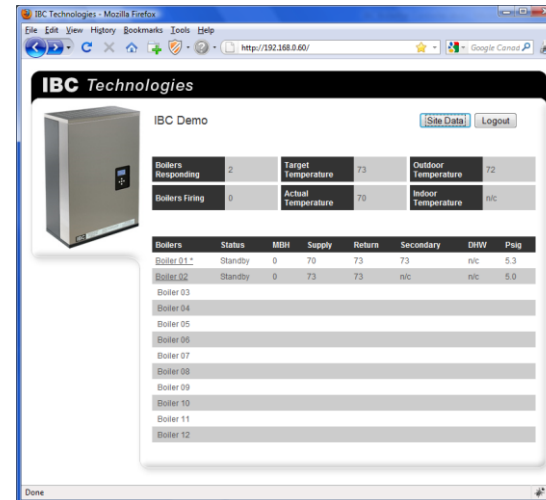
IBC Technologies - Mozilla Firefox

File Edit View History Bookmarks Tools Help

http://192.168.0.60/

Google Canad

IBC Technologies

IBC Demo

Site Data Logout

| Boilers Responding | 2 | Target Temperature | 73 | Outdoor Temperature | 72 |
|---|---|---|---|---|---|
| Boilers Firing | 0 | Actual Temperature | 70 | Indoor Temperature | n/c |

| Boilers | Status | MBH | Supply | Return | Secondary | DHW | Psig |
|---|---|---|---|---|---|---|---|
| Boiler 01 * | Standby | 0 | 70 | 73 | 73 | n/c | 5.3 |
| Boiler 02 | Standby | 0 | 73 | 73 | n/c | n/c | 5.0 |
| Boiler 03 | | | | | | | |
| Boiler 04 | | | | | | | |
| Boiler 05 | | | | | | | |
| Boiler 06 | | | | | | | |
| Boiler 07 | | | | | | | |
| Boiler 08 | | | | | | | |
| Boiler 09 | | | | | | | |
| Boiler 10 | | | | | | | |
| Boiler 11 | | | | | | | |
| Boiler 12 | | | | | | | |

Done